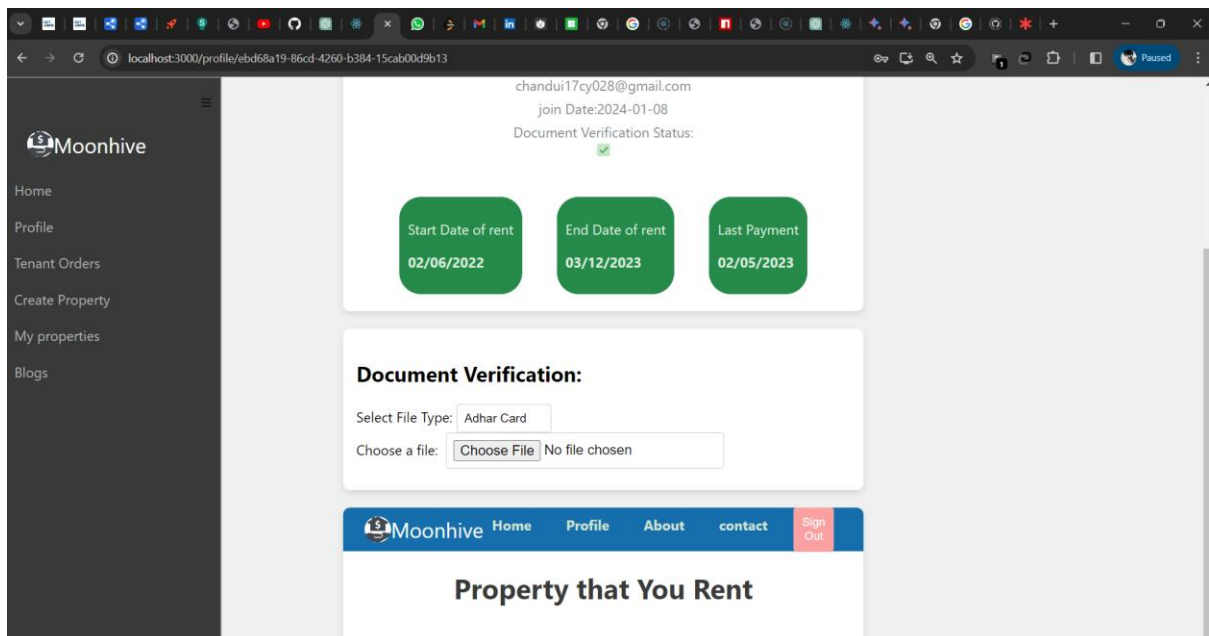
localhost:3000/profile/ebd68a19-86cd-4260-b384-15cab00d9b13

Paused

Moonhive

Home

Profile

Tenant Orders

Create Property

My properties

Blogs

chandui17cy028@gmail.com

join Date:2024-01-08

Document Verification Status:

Start Date of rent
02/06/2022

End Date of rent
03/12/2023

Last Payment
02/05/2023

Document Verification:

Select File Type: Adhar Card

Choose a file: Choose File No file chosen

Moonhive Home Profile About contact Sign Out

Property that You Rent